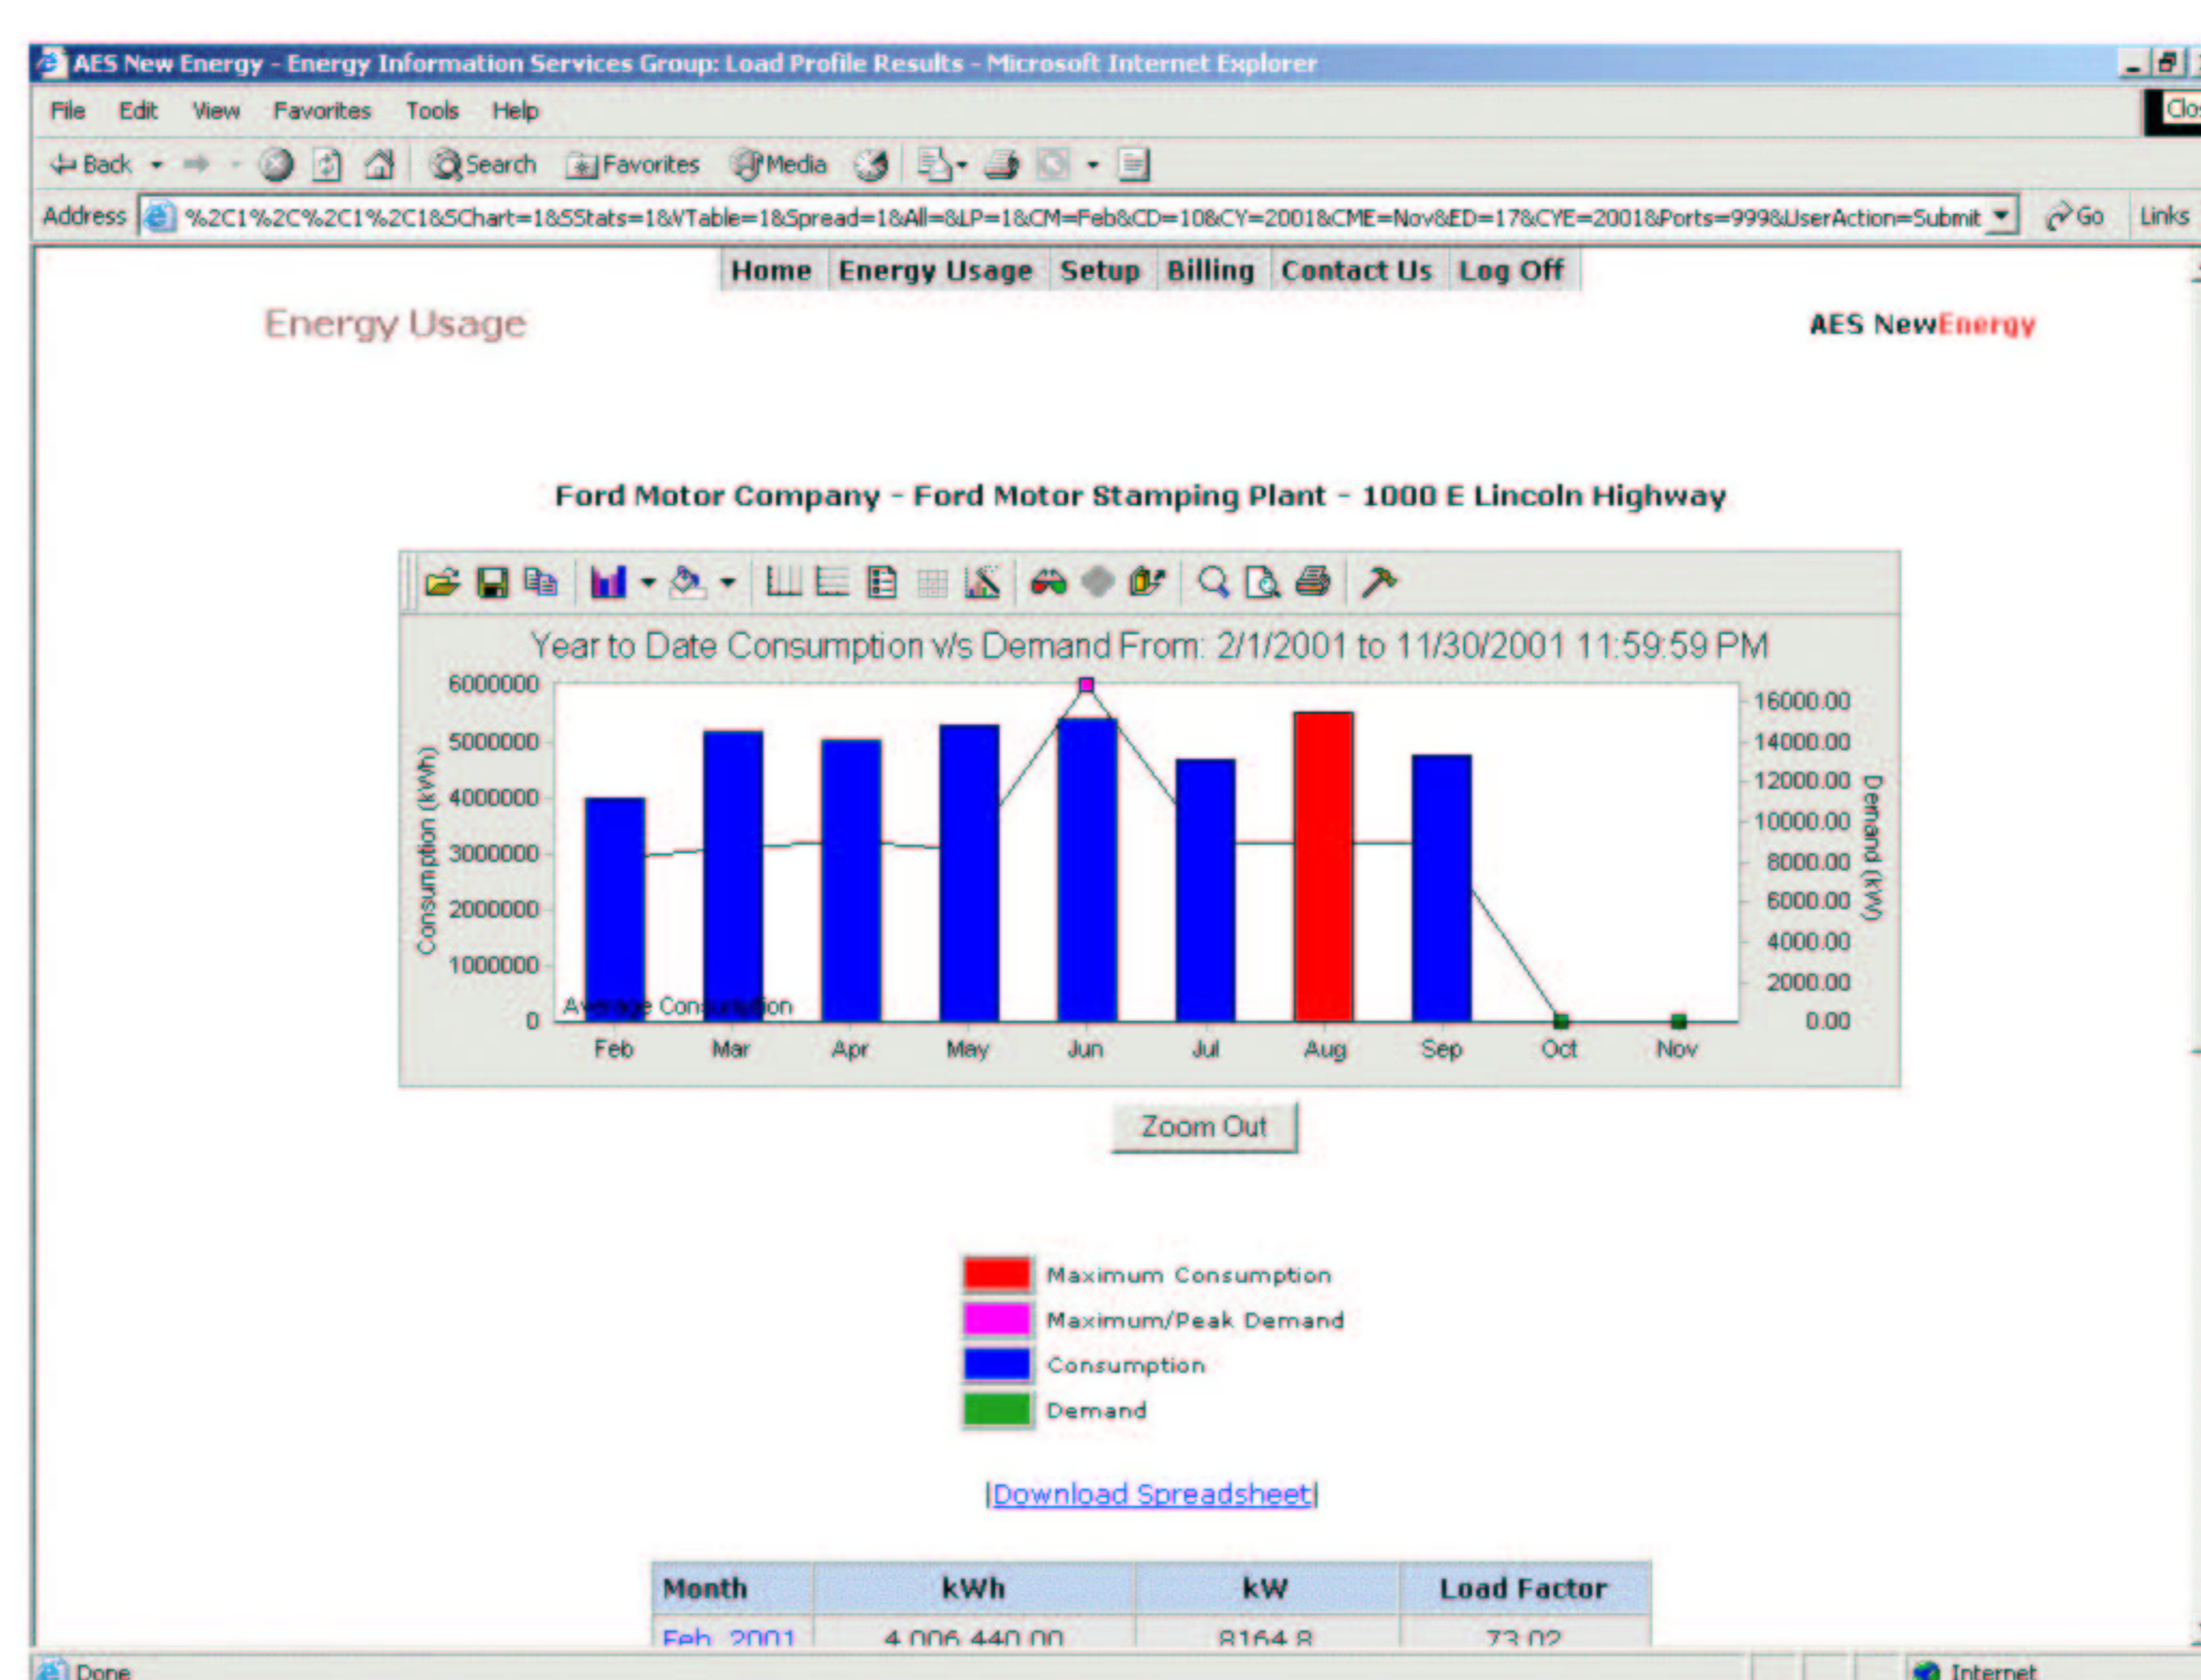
AES New Energy - Energy Information Services Group: Load Profile Results - Microsoft Internet Explorer

File Edit View Favorites Tools Help

Back Search Favorites Media

Address %2C1%2C%2C1%2C1&SChart=1&SStats=1&VTable=1&Spread=1&All=&LP=1&CM=Feb&CD=1&CY=2001&CME=Nov&ED=17&CYE=2001&Ports=999&UserAction=Submit Go Links

Home Energy Usage Setup Billing Contact Us Log Off

Energy Usage

AES NewEnergy

Ford Motor Company - Ford Motor Stamping Plant - 1000 E Lincoln Highway

Year to Date Consumption v/s Demand From: 2/1/2001 to 11/30/2001 11:59:59 PM

Consumption (kWh)

6000000
5000000
4000000
3000000
2000000
1000000
0

Average Consumption

Feb Mar Apr May Jun Jul Aug Sep Oct Nov

16000.00
14000.00
12000.00
10000.00
8000.00
6000.00
4000.00
2000.00
0.00

Demand (kW)

Zoom Out

Maximum Consumption
Maximum/Peak Demand
Consumption
Demand

|Download Spreadsheet|

| Month | kWh | kW | Load Factor |
|---|---|---|---|
| Feb 2001 | 4,006,440.00 | 8164.8 | 73.02 |

Done

Internet